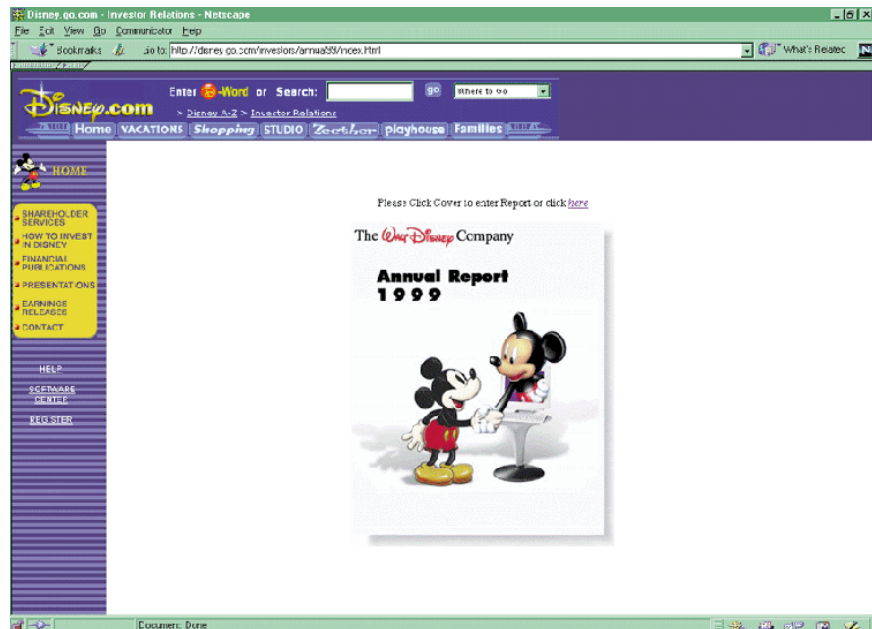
Disney.go.com - Investor Relations - Netscape

File Edit View Go Communicator Help

Bookmarks Go to: http://disney.go.com/investors/annual99/index.html

What's Related

Disney.com

Enter Word or Search: go Where to Go

> Disney A-Z > Investor Relations

Home VACATIONS Shopping STUDIO Zoog playhouse Families

HOME

SHAREHOLDER SERVICES

HOW TO INVEST IN DISNEY

FINANCIAL PUBLICATIONS

PRESENTATIONS

EARNINGS RELEASES

CONTACT

HELP

SOFTWARE CENTER

REGISTER

Please Click Cover to enter Report or click here

The Walt Disney Company

Annual Report 1999

Document: Done